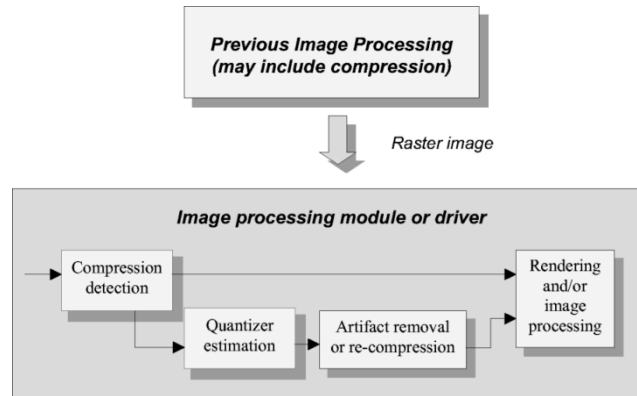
Previous Image Processing (may include compression)

Raster image

Image processing module or driver

Compression detection

Quantizer estimation

Artifact removal or re-compression

Rendering and/or image processing